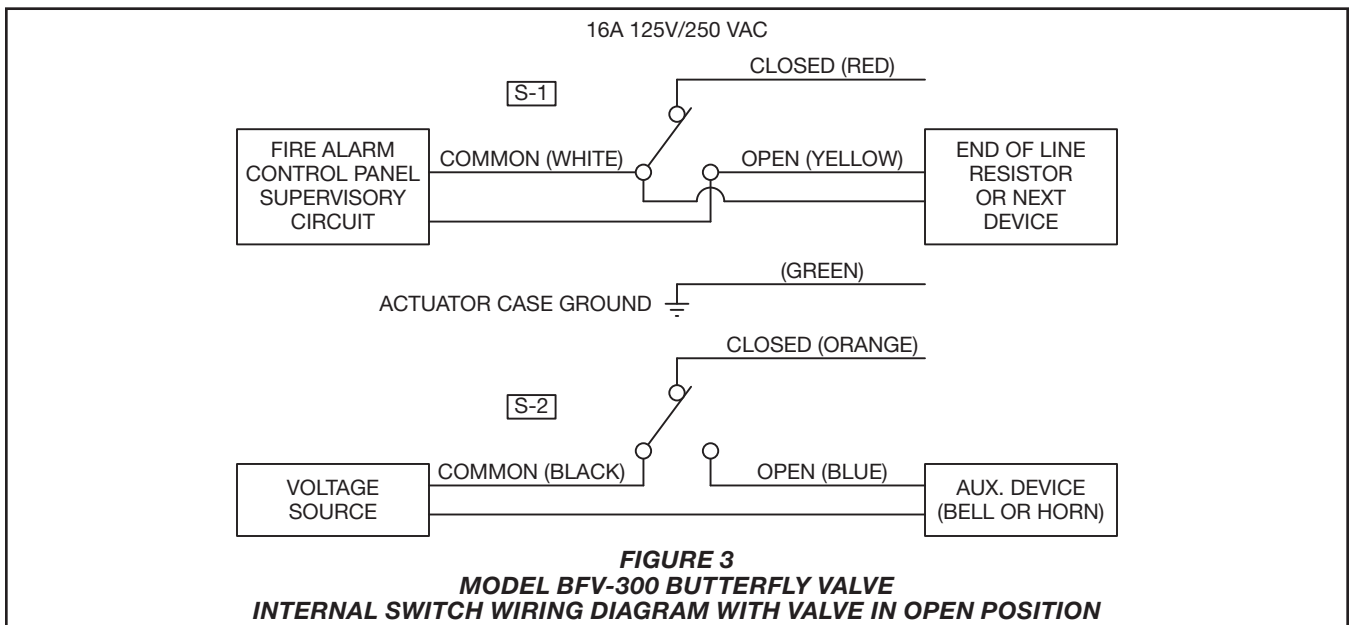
16A 125V/250 VAC

S-1

CLOSED (RED)

FIRE ALARM CONTROL PANEL SUPERVISORY CIRCUIT

COMMON (WHITE)

OPEN (YELLOW)

END OF LINE RESISTOR OR NEXT DEVICE

(GREEN)

ACTUATOR CASE GROUND

CLOSED (ORANGE)

S-2

VOLTAGE SOURCE

COMMON (BLACK)

OPEN (BLUE)

AUX. DEVICE (BELL OR HORN)

FIGURE 3
MODEL BFV-300 BUTTERFLY VALVE
INTERNAL SWITCH WIRING DIAGRAM WITH VALVE IN OPEN POSITION